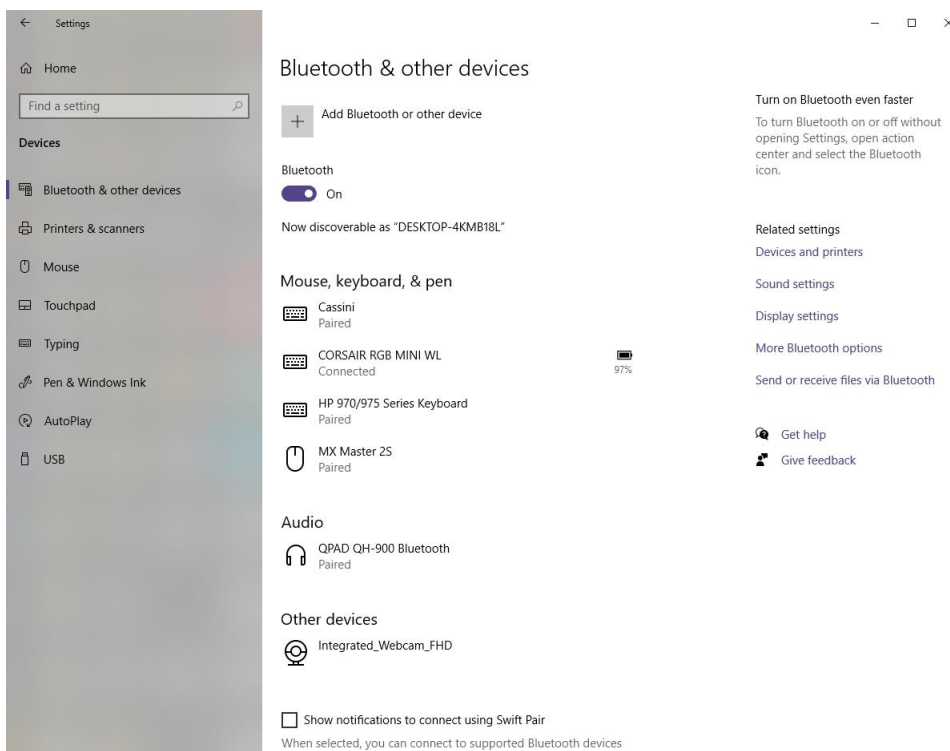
Settings

Home

Find a setting

Devices

Bluetooth & other devices

Printers & scanners

Mouse

Touchpad

Typing

Pen & Windows Ink

AutoPlay

USB

Bluetooth & other devices

Add Bluetooth or other device

Bluetooth

On

Now discoverable as "DESKTOP-4KMB18L"

Mouse, keyboard, & pen

Cassini
Paired

CORSAIR RGB MINI WL
Connected
97%

HP 970/975 Series Keyboard
Paired

MX Master 2S
Paired

Audio

QPAD QH-900 Bluetooth
Paired

Other devices

Integrated_Webcam_FHD

Show notifications to connect using Swift Pair

When selected, you can connect to supported Bluetooth devices

Turn on Bluetooth even faster

To turn Bluetooth on or off without opening Settings, open action center and select the Bluetooth icon.

Related settings

Devices and printers

Sound settings

Display settings

More Bluetooth options

Send or receive files via Bluetooth

Get help

Give feedback